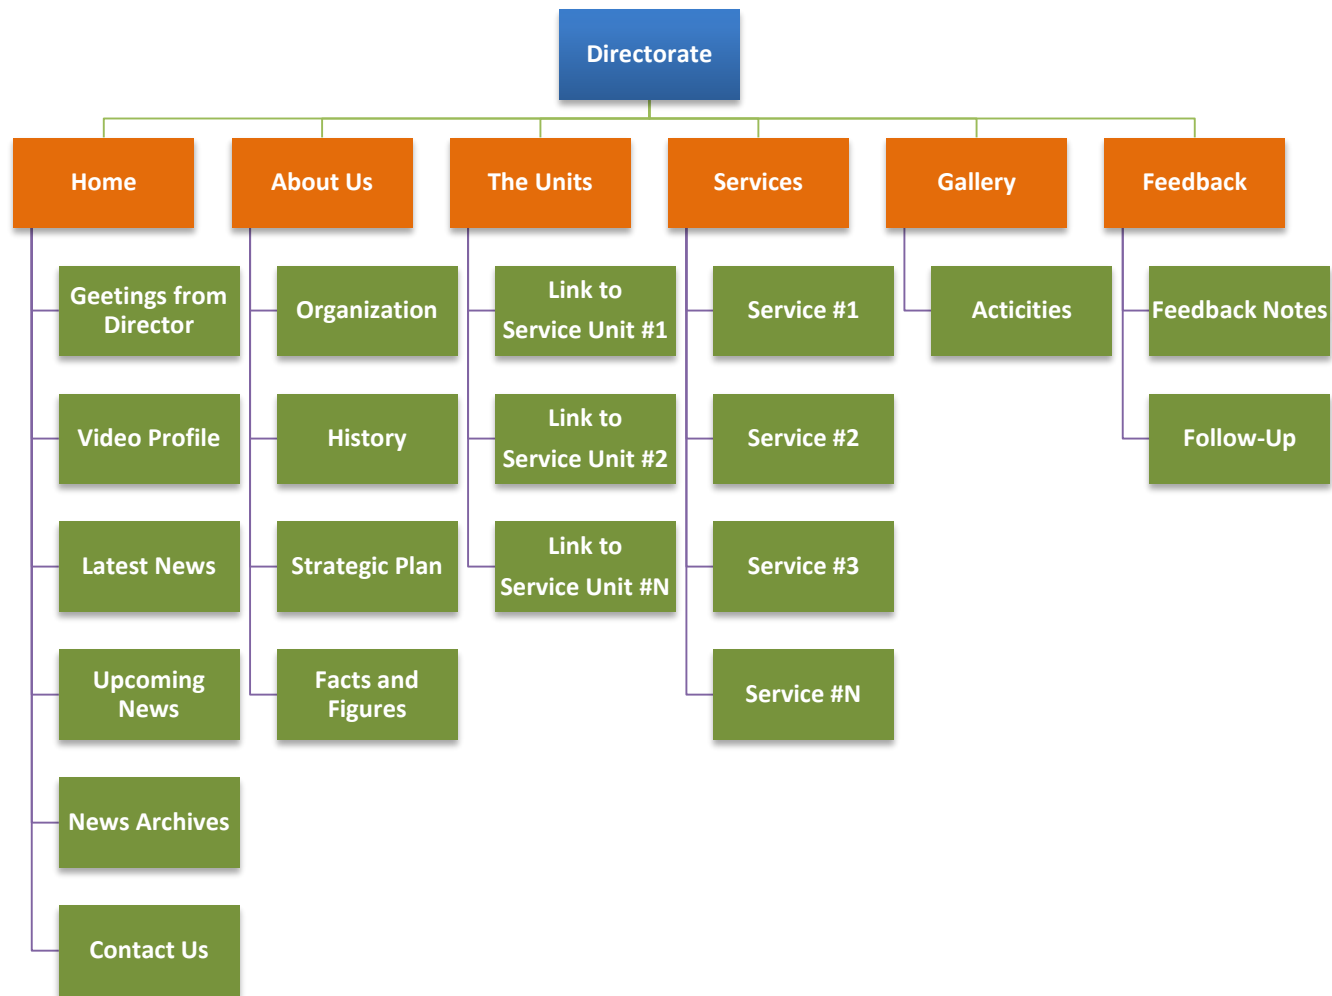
Directorate

Home

Geetings from Director

Video Profile

Latest News

Upcoming News

News Archives

Contact Us

About Us

Organization

History

Strategic Plan

Facts and Figures

The Units

Link to Service Unit #1

Link to Service Unit #2

Link to Service Unit #N

Services

Service #1

Service #2

Service #3

Service #N

Gallery

Acticities

Feedback

Feedback Notes

Follow-Up